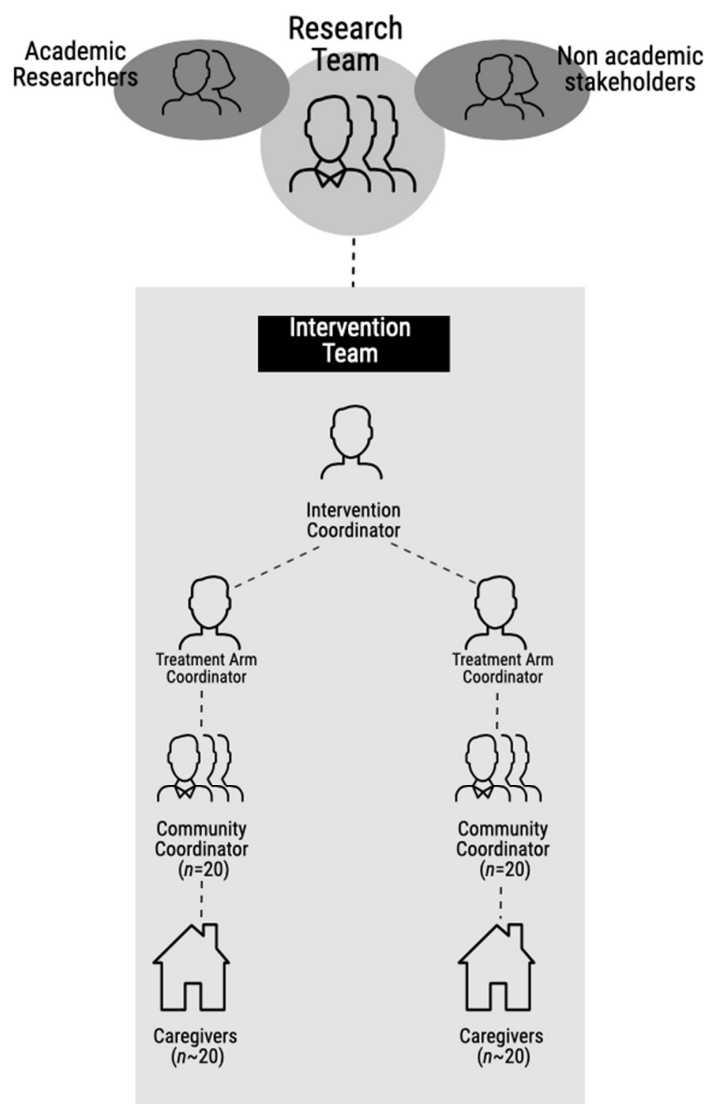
Academic Researchers

Research Team

Non academic stakeholders

Intervention Team

Intervention Coordinator

Treatment Arm Coordinator

Treatment Arm Coordinator

Community Coordinator ($n$=20)

Community Coordinator ($n$=20)

Caregivers ($n$~20)

Caregivers ($n$~20)